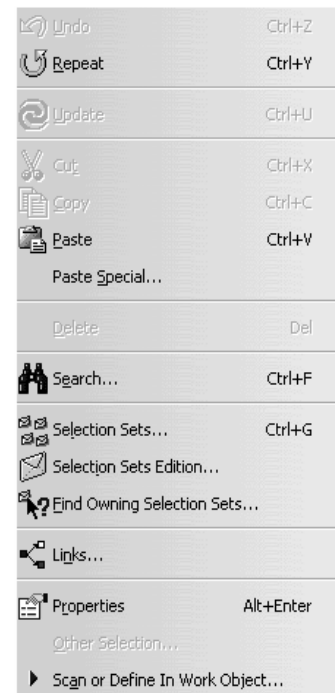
Undo Ctrl+Z
Repeat Ctrl+Y
Update Ctrl+U
Cut Ctrl+X
Copy Ctrl+C
Paste Ctrl+V
Paste Special...
Delete Del
Search... Ctrl+F
Selection Sets... Ctrl+G
Selection Sets Edition...
Find Owning Selection Sets...
Links...
Properties Alt+Enter
Other Selection...
Scan or Define In Work Object...